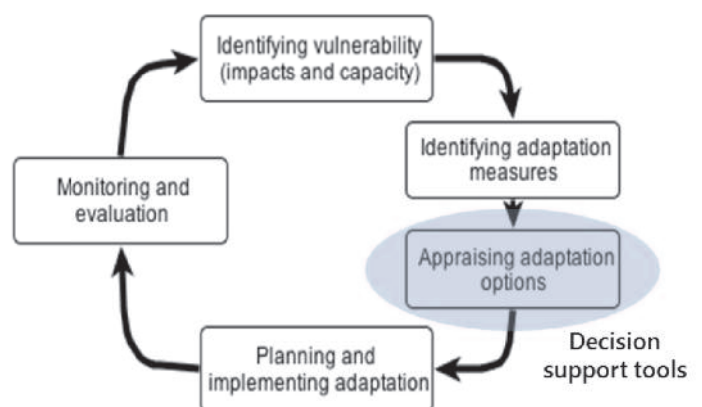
Identifying vulnerability (impacts and capacity)

Identifying adaptation measures

Appraising adaptation options

Decision support tools

Planning and implementing adaptation

Monitoring and evaluation